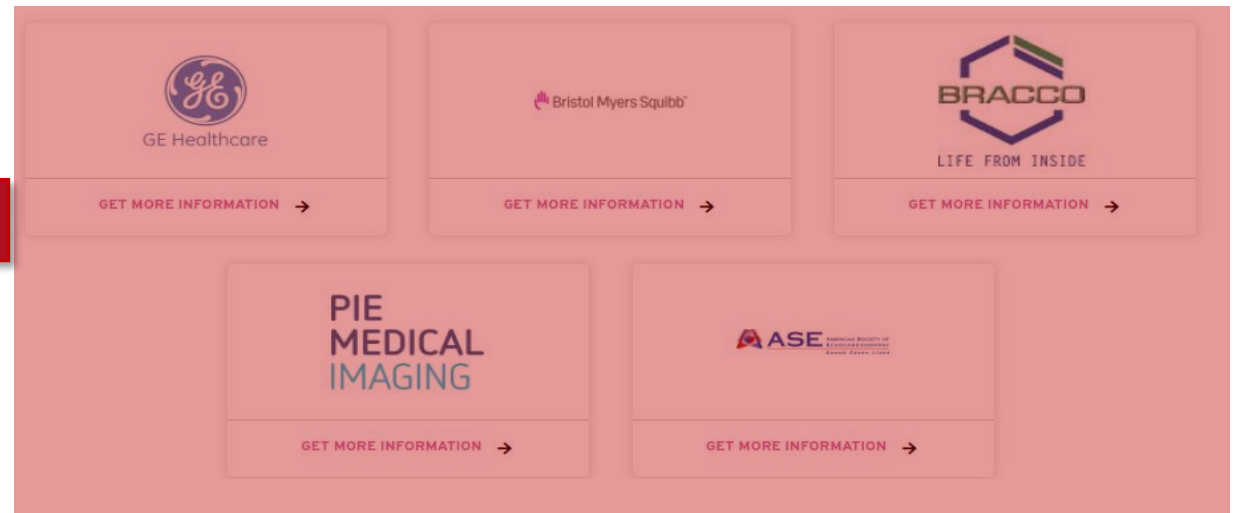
GE

GE Healthcare

GET MORE INFORMATION →

Bristol Myers Squibb

GET MORE INFORMATION →

BRACCO

LIFE FROM INSIDE

GET MORE INFORMATION →

PIE MEDICAL IMAGING

GET MORE INFORMATION →

ASE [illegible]

GET MORE INFORMATION →